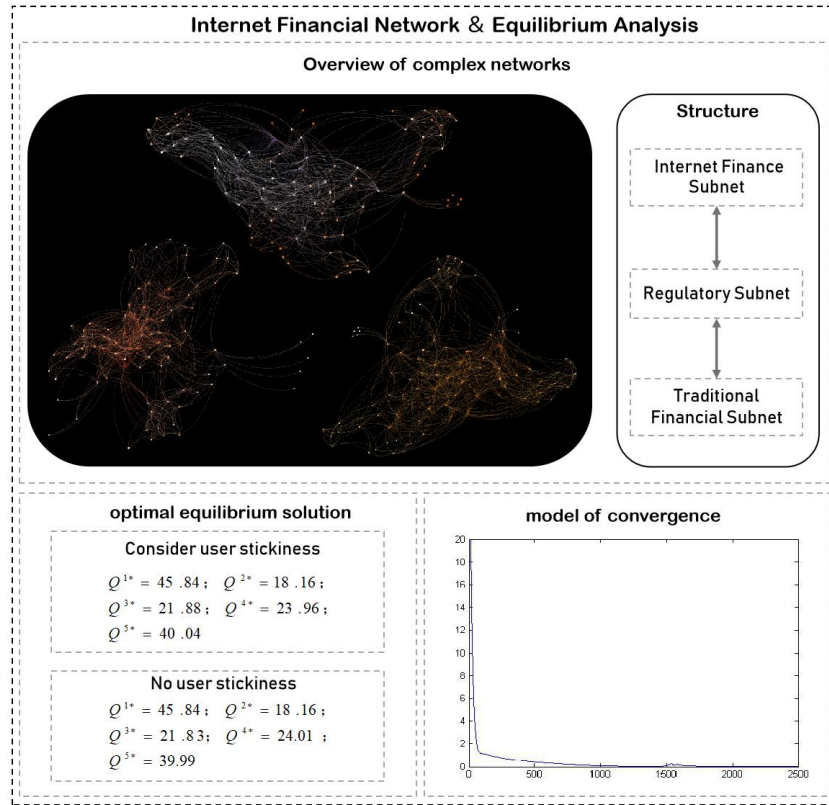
Internet Financial Network & Equilibrium Analysis

Overview of complex networks

Structure

Internet Finance Subnet

Regulatory Subnet

Traditional Financial Subnet

optimal equilibrium solution

Consider user stickiness

$Q^{1*} = 45.84$； $Q^{2*} = 18.16$；
$Q^{3*} = 21.88$； $Q^{4*} = 23.96$；
$Q^{5*} = 40.04$

No user stickiness

$Q^{1*} = 45.84$； $Q^{2*} = 18.16$；
$Q^{3*} = 21.83$； $Q^{4*} = 24.01$ ；
$Q^{5*} = 39.99$

model of convergence

20
18
16
14
12
10
8
6
4
2
0
0 500 1000 1500 2000 2500